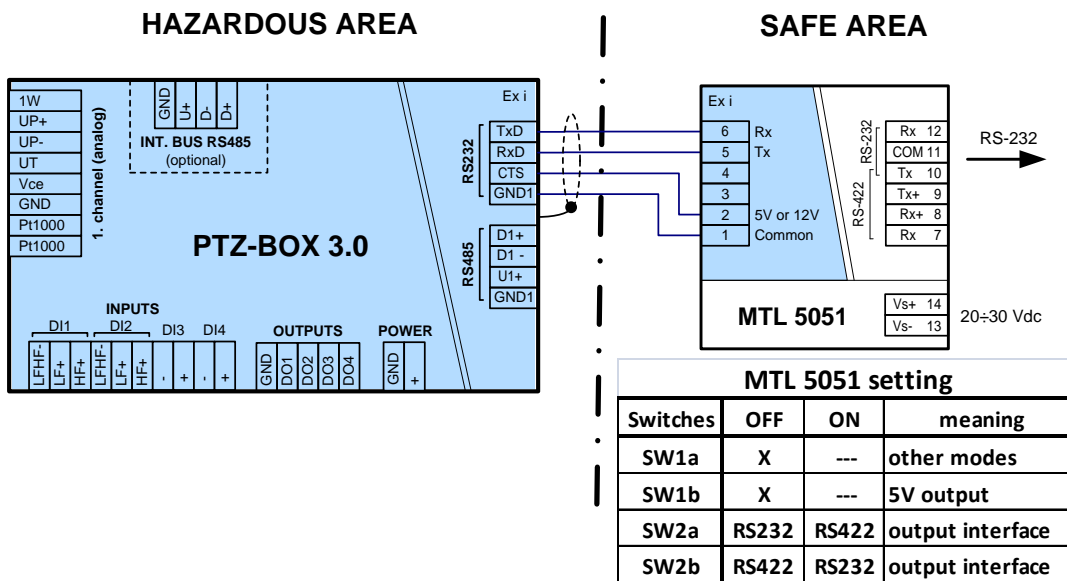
HAZARDOUS AREA

SAFE AREA

1W
UP+
UP-
UT
Vce
GND
Pt1000
Pt1000

1. channel (analog)

GND
U+
D-
D+

INT. BUS RS485
(optional)

Ex i

RS232
TxD
RxD
CTS
GND1

RS485
D1+
D1 -
U1+
GND1

PTZ-BOX 3.0

INPUTS
DI1
DI2
DI3
DI4
LFHF-
LF+
HF+
LFHF-
LF+
HF+
-
+
-
+

OUTPUTS
GND
DO1
DO2
DO3
DO4

POWER
GND
+

Ex i
6 Rx
5 Tx
4
3
2 5V or 12V
1 Common

RS-232
Rx 12
COM 11
Tx 10

RS-422
Tx+ 9
Rx+ 8
Rx 7

RS-232

MTL 5051
Vs+ 14
Vs- 13
20÷30 Vdc

MTL 5051 setting

| Switches | OFF | ON | meaning |
|---|---|---|---|
| SW1a | X | --- | other modes |
| SW1b | X | --- | 5V output |
| SW2a | RS232 | RS422 | output interface |
| SW2b | RS422 | RS232 | output interface |